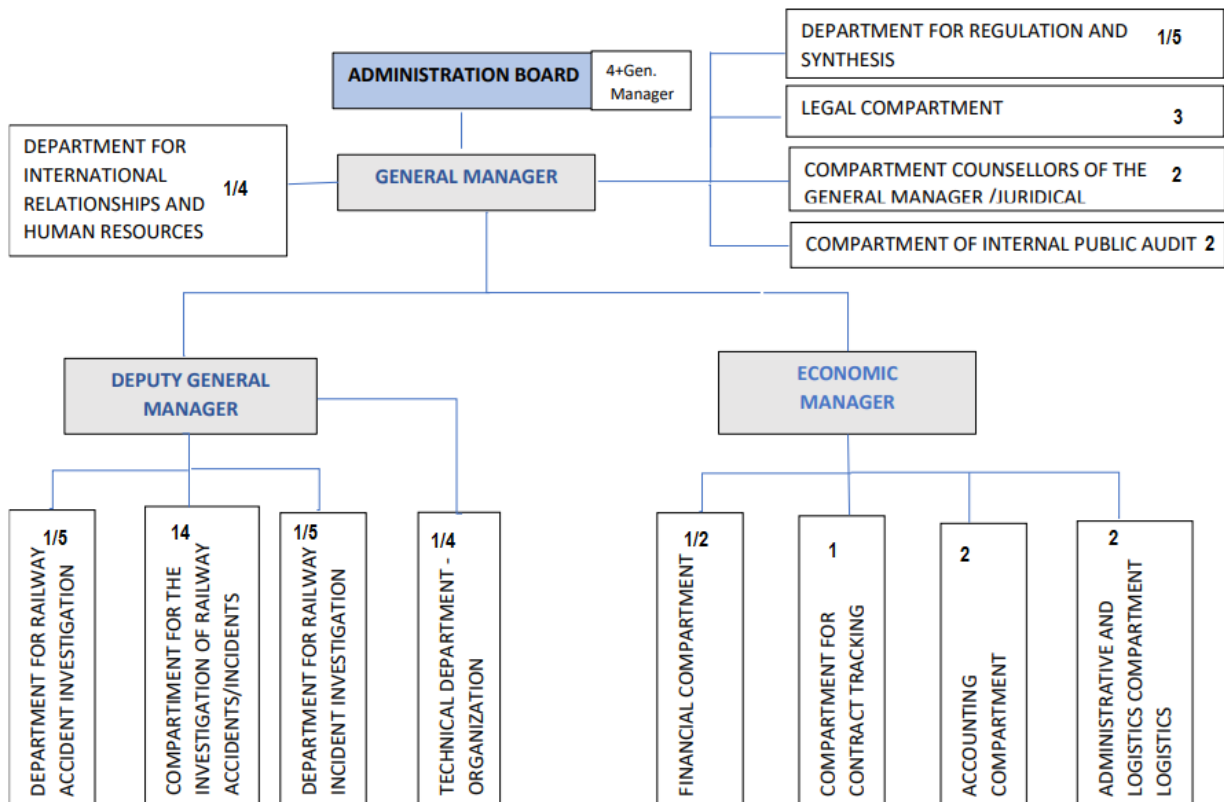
ADMINISTRATION BOARD
4+Gen. Manager

DEPARTMENT FOR REGULATION AND SYNTHESIS 1/5

LEGAL COMPARTMENT 3

COMPARTMENT COUNSELLORS OF THE GENERAL MANAGER /JURIDICAL 2

COMPARTMENT OF INTERNAL PUBLIC AUDIT 2

DEPARTMENT FOR INTERNATIONAL RELATIONSHIPS AND HUMAN RESOURCES 1/4

GENERAL MANAGER

DEPUTY GENERAL MANAGER

ECONOMIC MANAGER

1/5
DEPARTMENT FOR RAILWAY ACCIDENT INVESTIGATION

14
COMPARTIMENT FOR THE INVESTIGATION OF RAILWAY ACCIDENTS/INCIDENTS

1/5
DEPARTMENT FOR RAILWAY INCIDENT INVESTIGATION

1/4
TECHNICAL DEPARTMENT - ORGANIZATION

1/2
FINANCIAL COMPARTMENT

1
COMPARTMENT FOR CONTRACT TRACKING

2
ACCOUNTING COMPARTMENT

2
ADMINISTRATIVE AND LOGISTICS COMPARTMENT LOGISTICS